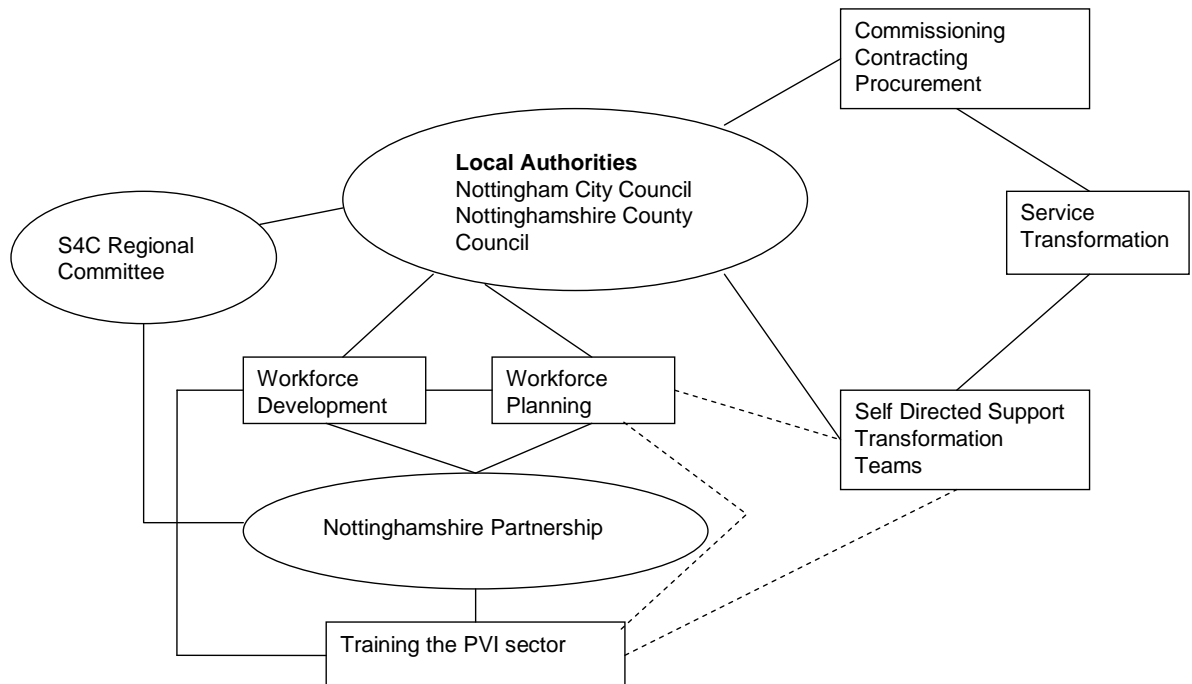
Commissioning Contracting Procurement

Local Authorities
Nottingham City Council
Nottinghamshire County Council

S4C Regional Committee

Service Transformation

Workforce Development

Workforce Planning

Self Directed Support Transformation Teams

Nottinghamshire Partnership

Training the PVI sector